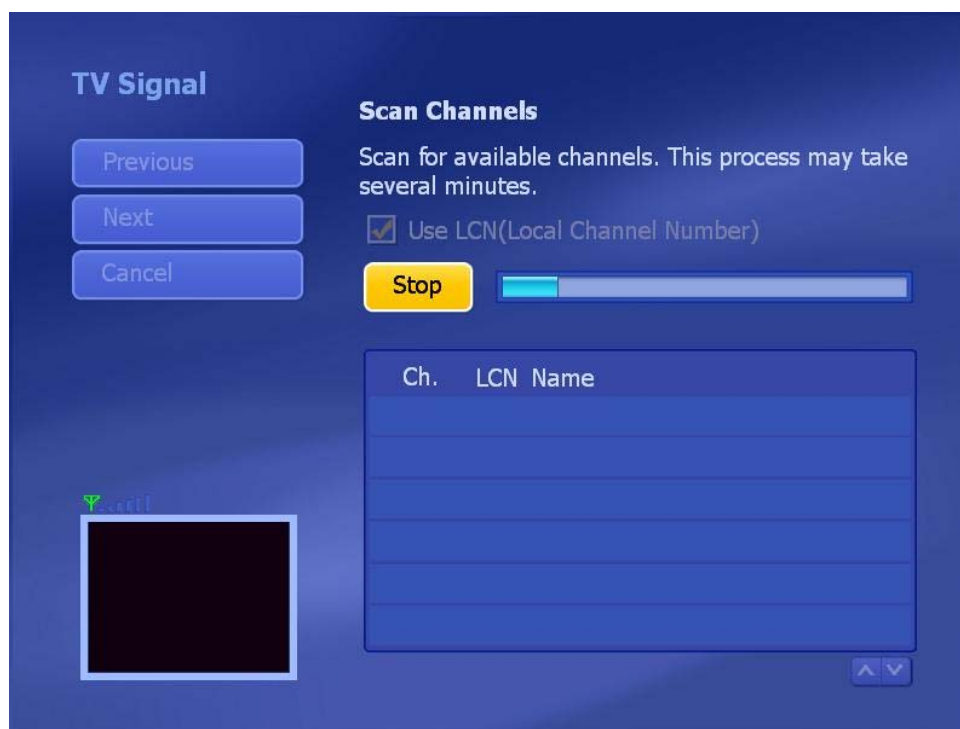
TV Signal

Previous

Next

Cancel

Scan Channels

Scan for available channels. This process may take several minutes.

Use LCN(Local Channel Number)

Stop

| Ch. | LCN | Name |
|---|---|---|
| | | |
| | | |
| | | |
| | | |
| | | |
| | | |